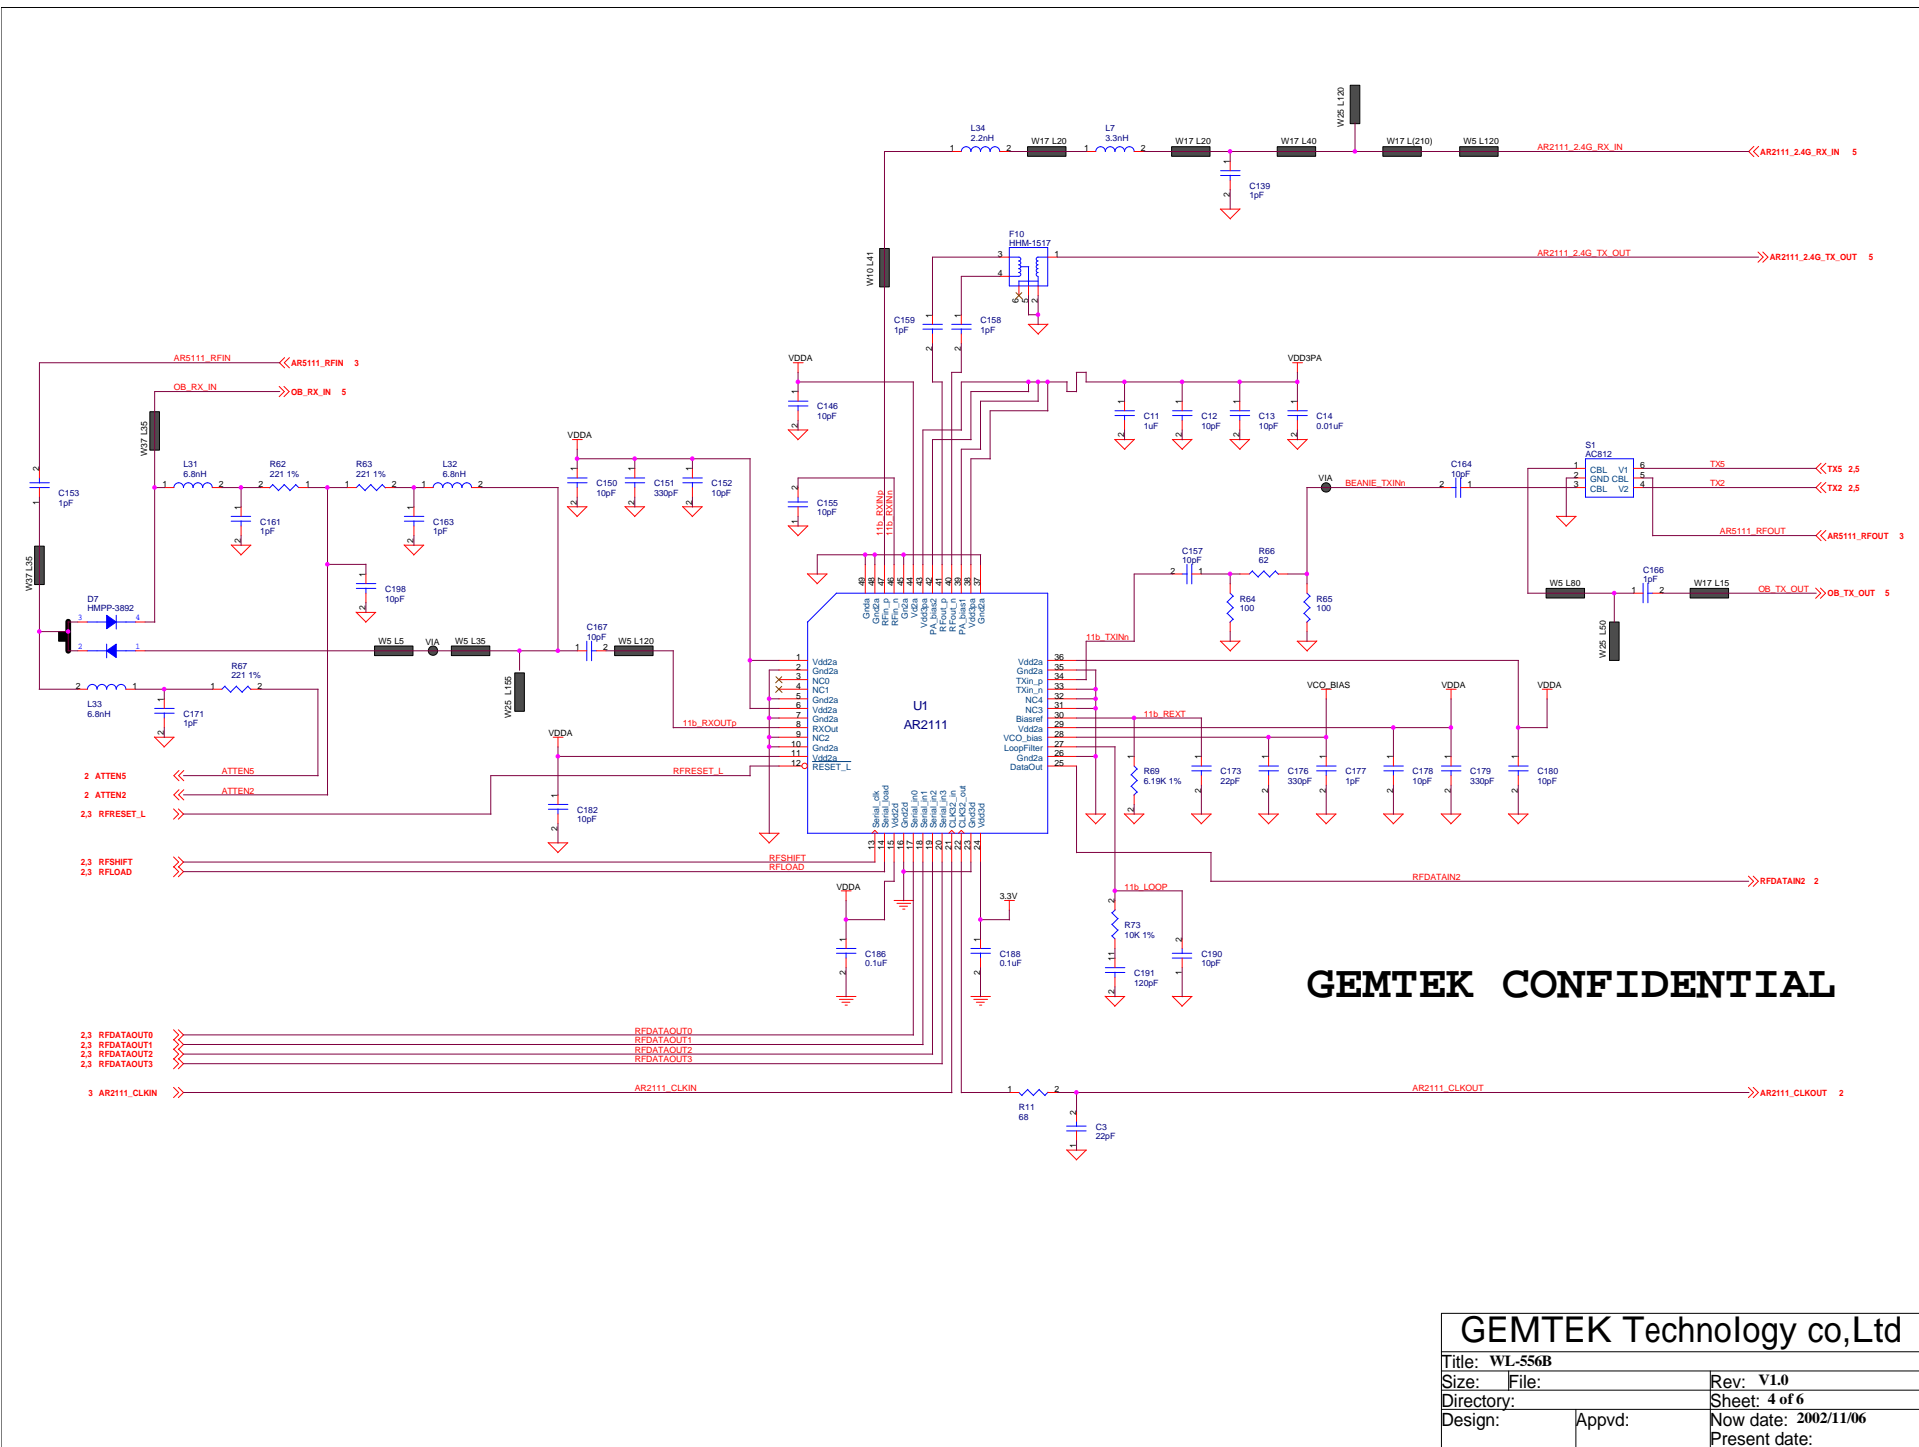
W25 L120

L34
2.2nH
1 2
W17 L20
L7
3.3nH
1 2
W17 L20
W17 L40
W17 L(210)
W5 L120
AR2111_2.4G_RX_IN
AR2111_2.4G_RX_IN 5

C139
1pF

F10
HHM-1517
AR2111_2.4G_TX_OUT
AR2111_2.4G_TX_OUT 5

W10 L41

C159
1pF
C158
1pF

AR5111_RFIN
AR5111_RFIN 3
OB_RX_IN
OB_RX_IN 5

VDDA
C146
10pF

VDD3PA
C11
1uF
C12
10pF
C13
10pF
C14
0.01uF

W37 L35
C153
1pF
L31
6.8nH
R62
221 1%
R63
221 1%
L32
6.8nH
C161
1pF
C163
1pF

VDDA
C150
10pF
C151
330pF
C152
10pF

C155
10pF
11b_RXINp
11b_RXINn

S1
AC812
CBL V1
GND CBL
CBL V2
TX5
TX5 2,5
TX2
TX2 2,5
VIA
BEANIE_TXINn
C164
10pF
AR5111_RFOUT
AR5111_RFOUT 3

C198
10pF
W37 L35
D7
HMPP-3892

C157
10pF
R66
62
R64
100
R65
100

W5 L80
C166
1pF
W17 L15
OB_TX_OUT
OB_TX_OUT 5
W25 L50

W5 L5
VIA
W5 L35
C167
10pF
W5 L120
W25 L155

Gnda Gnd2a RFin_p RFin_n Gn2a Vdd2a Vdd3pa PA_bias2 RFout_p RFout_n PA_bias1 Vdd3pa Gnd2a
49 48 47 46 45 44 43 42 41 40 39 38 37

11b_TXINn

U1
AR2111

1 Vdd2a
2 Gnd2a
3 NC0
4 NC1
5 Gnd2a
6 Vdd2a
7 Gnd2a
8 RXOut
9 NC2
10 Gnd2a
11 Vdd2a
12 RESET_L

Vdd2a 36
Gnd2a 35
TXin_p 34
TXin_n 33
NC4 32
NC3 31
Biasref 30
Vdd2a 29
VCO_bias 28
LoopFilter 27
Gnd2a 26
DataOut 25

R67
221 1%
L33
6.8nH
C171
1pF

11b_RXOUTp
VDDA

VCO_BIAS
VDDA
VDDA
11b_REXT
R69
6.19K 1%
C173
22pF
C176
330pF
C177
1pF
C178
10pF
C179
330pF
C180
10pF

2 ATTEN5
ATTEN5
2 ATTEN2
ATTEN2
2,3 RFRESET_L
RFRESET_L
C182
10pF

Serial_clk Serial_load Vdd2d Gnd2d Serial_in0 Serial_in1 Serial_in2 Serial_in3 CLK32_in CLK32_out Gnd3d Vdd3d
13 14 15 16 17 18 19 20 21 22 23 24

2,3 RFSHIFT
2,3 RFLOAD
RFSHIFT
RFLOAD

RFDATAIN2
RFDATAIN2 2

VDDA
C186
0.1uF
3.3V
C188
0.1uF
11b_LOOP
R73
10K 1%
C191
120pF
C190
10pF

GEMTEK CONFIDENTIAL

2,3 RFDATAOUT0
2,3 RFDATAOUT1
2,3 RFDATAOUT2
2,3 RFDATAOUT3
RFDATAOUT0
RFDATAOUT1
RFDATAOUT2
RFDATAOUT3

3 AR2111_CLKIN
AR2111_CLKIN
R11
68
AR2111_CLKOUT
AR2111_CLKOUT 2
C3
22pF

GEMTEK Technology co,Ltd
Title: WL-556B
Size: File: Rev: V1.0
Directory: Sheet: 4 of 6
Design: Appvd: Now date: 2002/11/06
Present date: